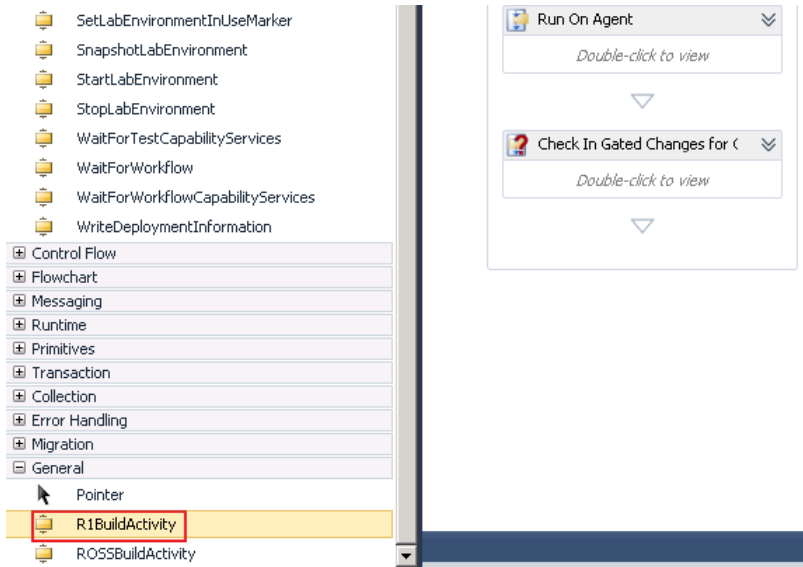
SetLabEnvironmentInUseMarker
SnapshotLabEnvironment
StartLabEnvironment
StopLabEnvironment
WaitForTestCapabilityServices
WaitForWorkflow
WaitForWorkflowCapabilityServices
WriteDeploymentInformation
⊞ Control Flow
⊞ Flowchart
⊞ Messaging
⊞ Runtime
⊞ Primitives
⊞ Transaction
⊞ Collection
⊞ Error Handling
⊞ Migration
⊟ General
Pointer
R1BuildActivity
ROSSBuildActivity

Run On Agent
Double-click to view

Check In Gated Changes for (
Double-click to view